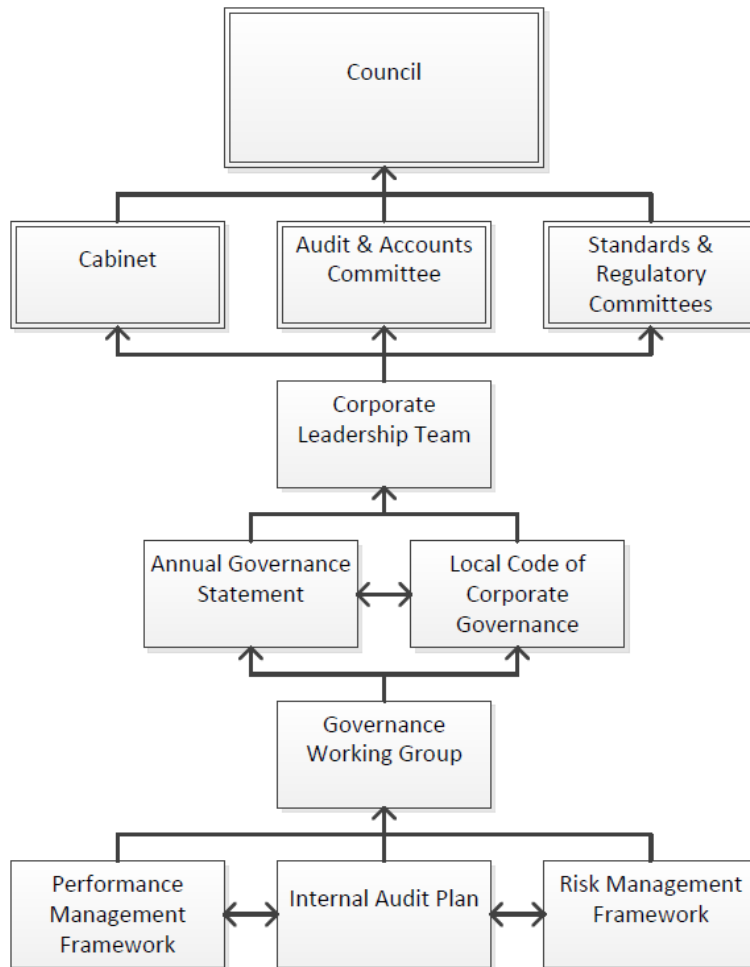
Council

Cabinet

Audit & Accounts Committee

Standards & Regulatory Committees

Corporate Leadership Team

Annual Governance Statement

Local Code of Corporate Governance

Governance Working Group

Performance Management Framework

Internal Audit Plan

Risk Management Framework